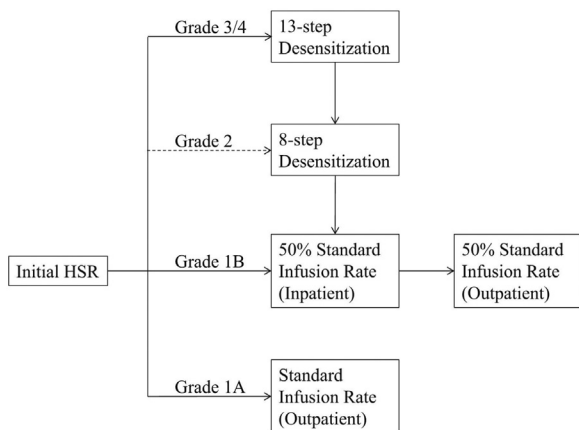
Grade 3/4

13-step Desensitization

Grade 2

8-step Desensitization

Initial HSR

Grade 1B

50% Standard Infusion Rate (Inpatient)

50% Standard Infusion Rate (Outpatient)

Grade 1A

Standard Infusion Rate (Outpatient)